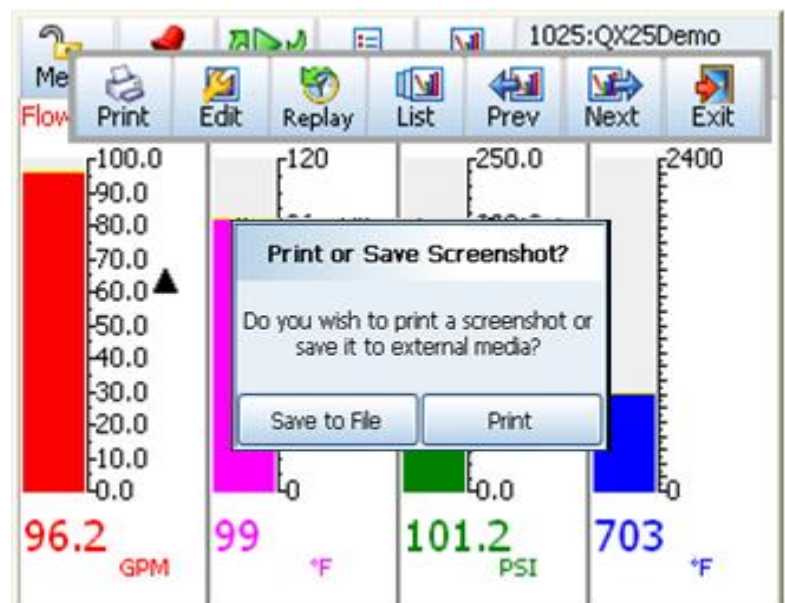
1025:QX25Demo

Me

Flow

Print Edit Replay List Prev Next Exit

100.0
90.0
80.0
70.0
60.0
50.0
40.0
30.0
20.0
10.0
0.0

120

0

250.0

0.0

2400

0

Print or Save Screenshot?

Do you wish to print a screenshot or save it to external media?

Save to File

Print

96.2 GPM

99 °F

101.2 PSI

703 °F